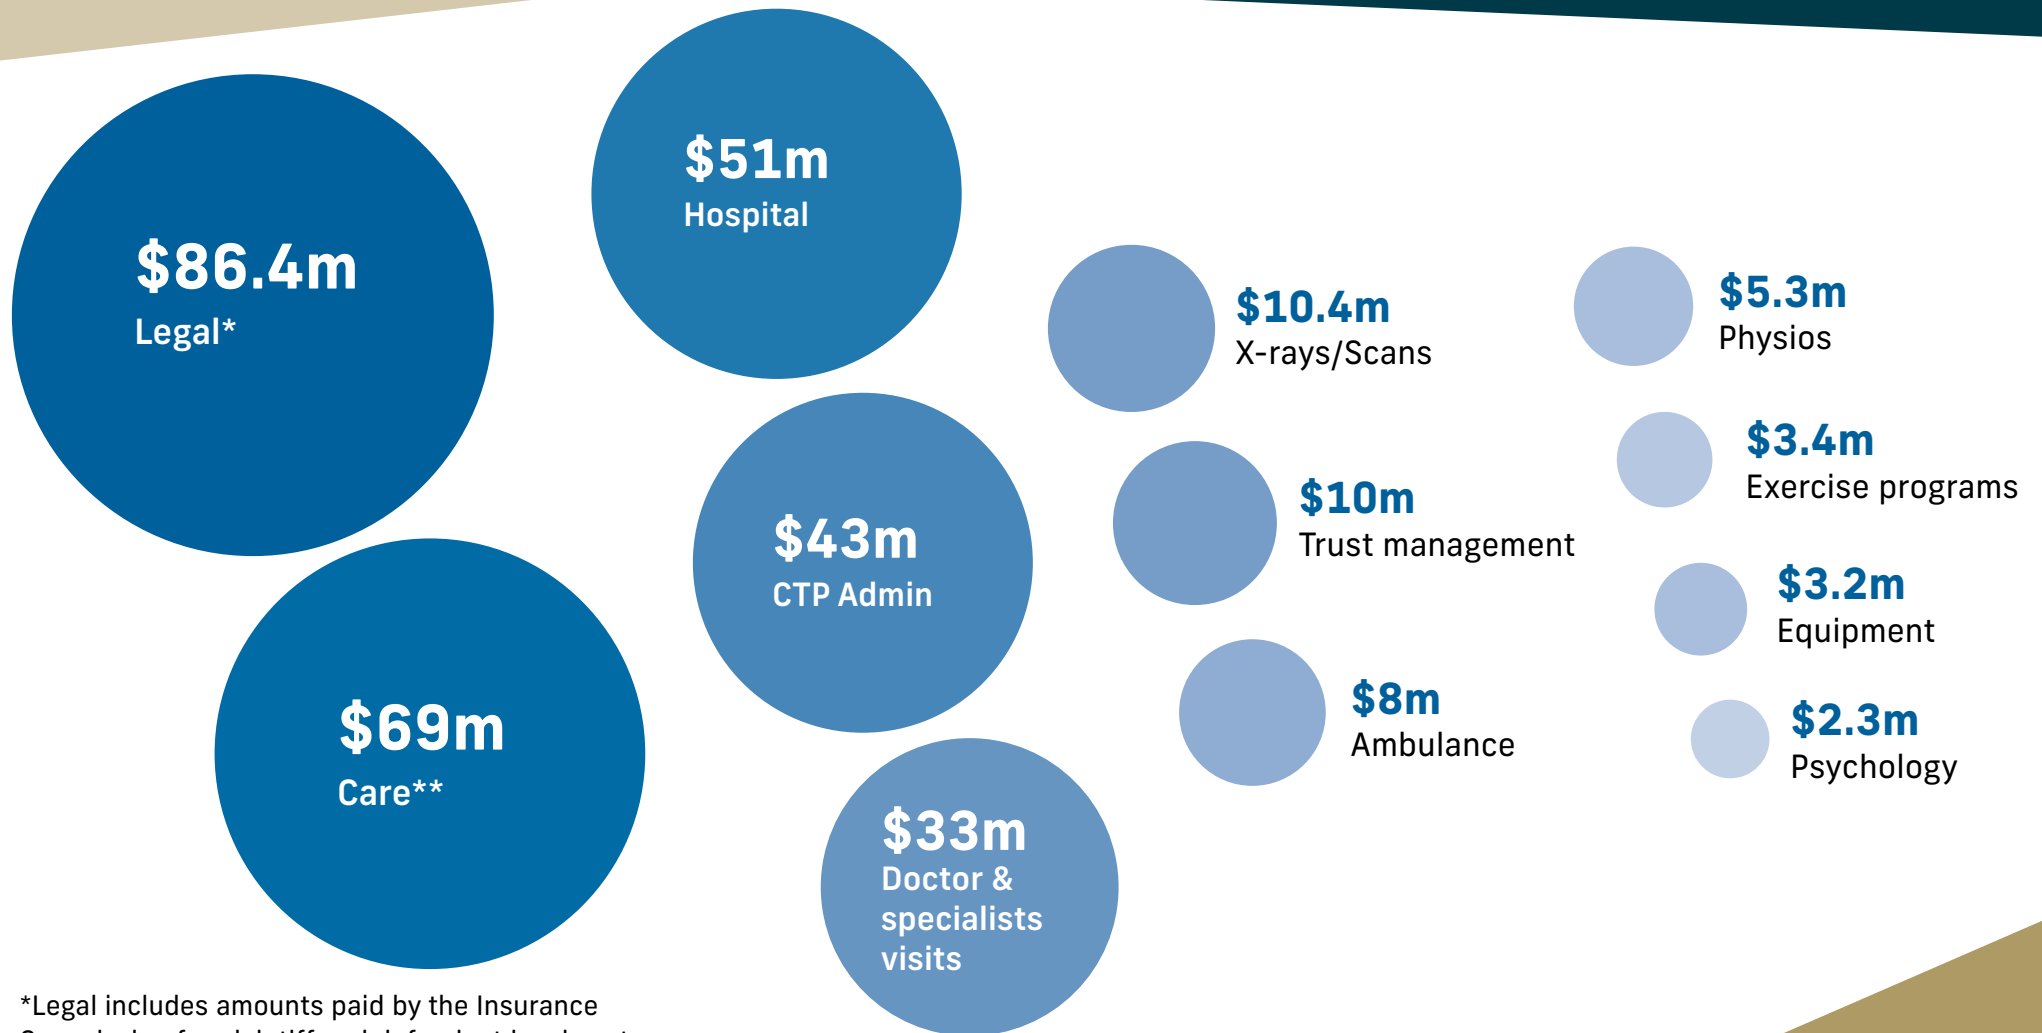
$86.4m
Legal*

$51m
Hospital

$10.4m
X-rays/Scans

$5.3m
Physios

$3.4m
Exercise programs

$43m
CTP Admin

$10m
Trust management

$3.2m
Equipment

$69m
Care**

$8m
Ambulance

$2.3m
Psychology

$33m
Doctor & specialists visits

*Legal includes amounts paid by the Insurance
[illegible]